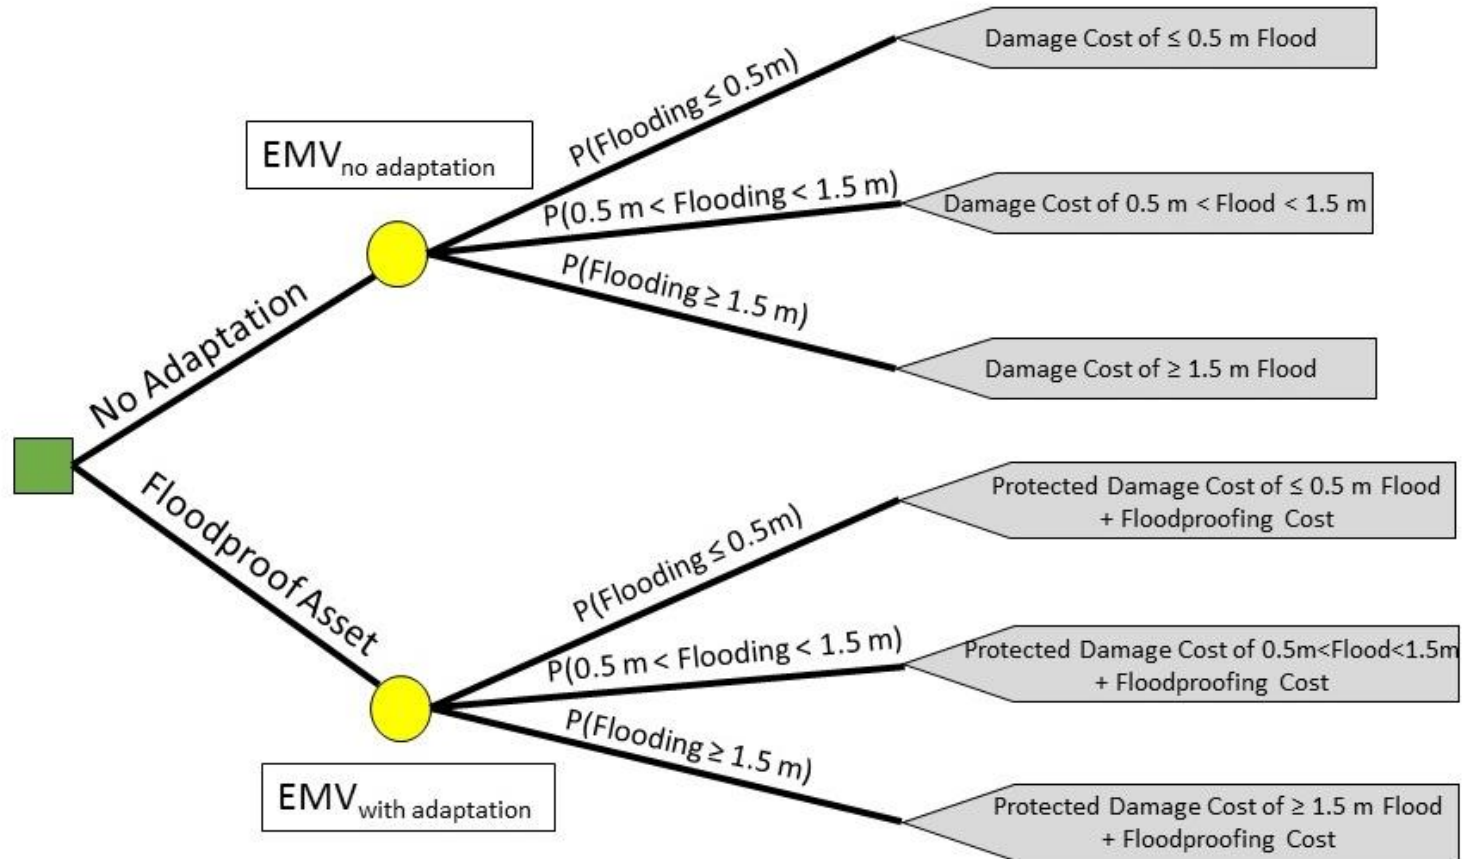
$EMV_{no\ adaptation}$

No Adaptation

P(Flooding ≤ 0.5m)

Damage Cost of ≤ 0.5 m Flood

P(0.5 m < Flooding < 1.5 m)

Damage Cost of 0.5 m < Flood < 1.5 m

P(Flooding ≥ 1.5 m)

Damage Cost of ≥ 1.5 m Flood

FloodproofAsset

P(Flooding ≤ 0.5m)

Protected Damage Cost of ≤ 0.5 m Flood + Floodproofing Cost

P(0.5 m < Flooding < 1.5 m)

Protected Damage Cost of 0.5m<Flood<1.5m + Floodproofing Cost

P(Flooding ≥ 1.5 m)

Protected Damage Cost of ≥ 1.5 m Flood + Floodproofing Cost

$EMV_{with\ adaptation}$